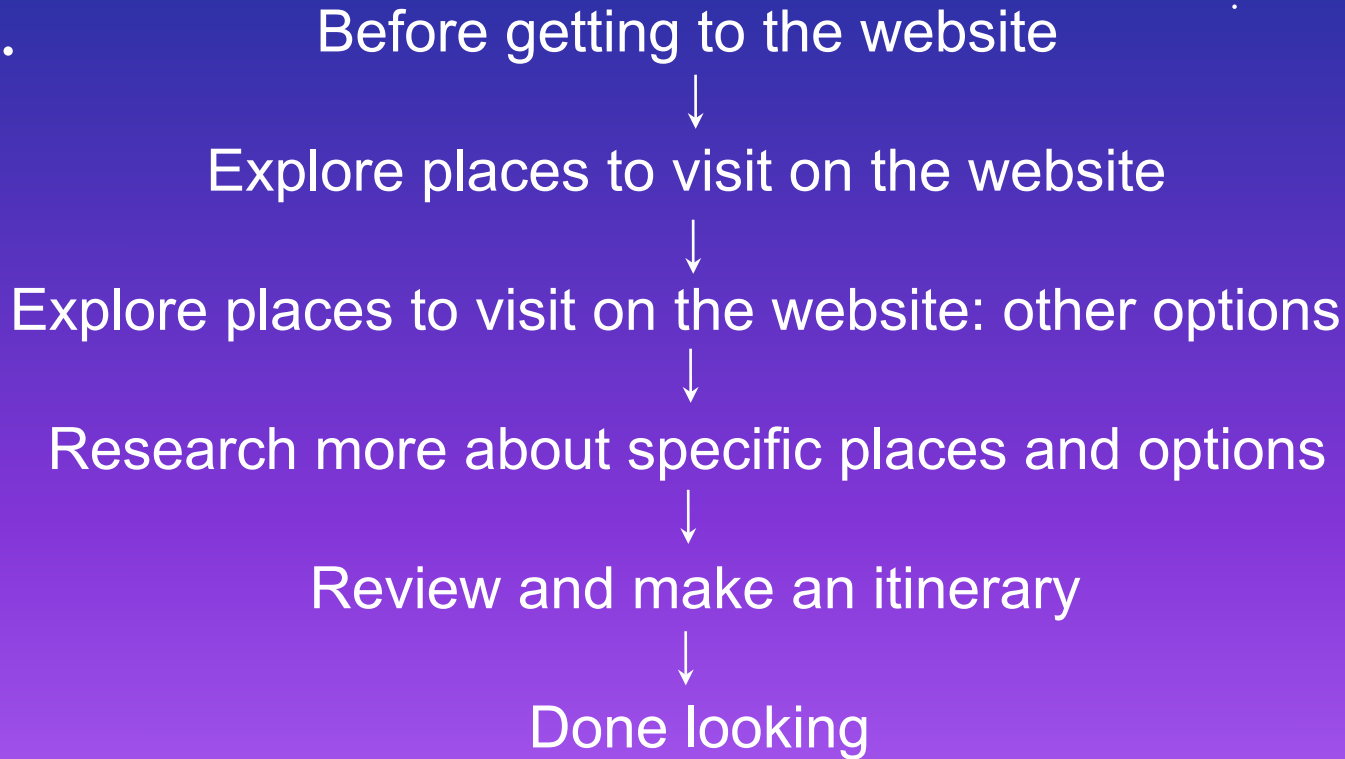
Before getting to the website

↓

Explore places to visit on the website

↓

Explore places to visit on the website: other options

↓

Research more about specific places and options

↓

Review and make an itinerary

↓

Done looking